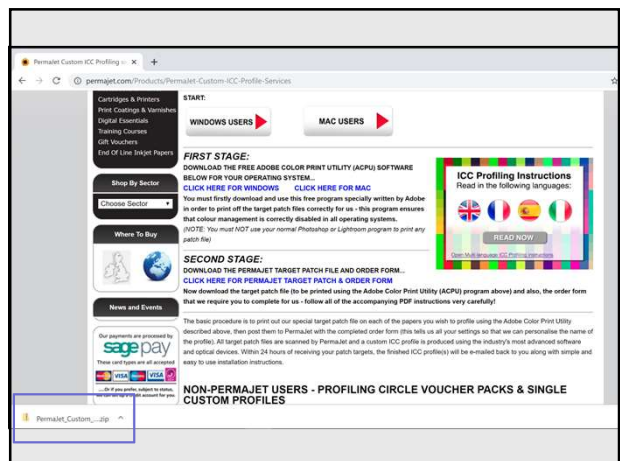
PermaJet Custom ICC Profiling s ×  +

← → C  ⓘ permajet.com/Products/Permajet-Custom-ICC-Profile-Services

Cartridges & Printers
Print Coatings & Varnishes
Digital Essentials
Training Courses
Gift Vouchers
End Of Line Inkjet Papers

Shop By Sector

Choose Sector

Where To Buy

News and Events

Our payments are processed by
sage pay
These card types are all accepted
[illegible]

START:

WINDOWS USERS

MAC USERS

FIRST STAGE:

DOWNLOAD THE FREE ADOBE COLOR PRINT UTILITY (ACPU) SOFTWARE BELOW FOR YOUR OPERATING SYSTEM...

CLICK HERE FOR WINDOWS     CLICK HERE FOR MAC

You must firstly download and use this free program specially written by Adobe in order to print off the target patch files correctly for us - this program ensures that colour management is correctly disabled in all operating systems.

(NOTE: You must NOT use your normal Photoshop or Lightroom program to print any patch file)

ICC Profiling Instructions
Read in the following languages:

READ NOW

Open Multi-language ICC Profiling Instructions

SECOND STAGE:

DOWNLOAD THE PERMAJET TARGET PATCH FILE AND ORDER FORM...

CLICK HERE FOR PERMAJET TARGET PATCH & ORDER FORM

Now download the target patch file (to be printed using the Adobe Color Print Utility (ACPU) program above) and also, the order form that we require you to complete for us - follow all of the accompanying PDF instructions very carefully!

The basic procedure is to print out our special target patch file on each of the papers you wish to profile using the Adobe Color Print Utility described above, then post them to PermaJet with the completed order form (this tells us all your settings so that we can personalise the name of the profile). All target patch files are scanned by PermaJet and a custom ICC profile is produced using the industry's most advanced software and optical devices. Within 24 hours of receiving your patch targets, the finished ICC profile(s) will be e-mailed back to you along with simple and easy to use installation instructions.

NON-PERMAJET USERS - PROFILING CIRCLE VOUCHER PACKS & SINGLE CUSTOM PROFILES

PermaJet_Custom_....zip ^